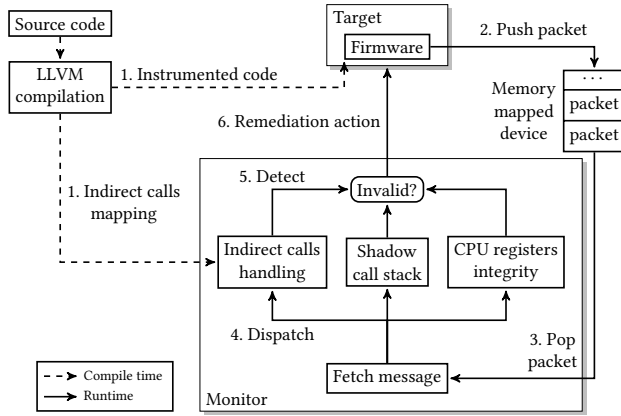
Source code

LLVM compilation

1. Instrumented code

Target

Firmware

2. Push packet

...

packet

packet

Memory mapped device

6. Remediation action

1. Indirect calls mapping

5. Detect

Invalid?

Indirect calls handling

Shadow call stack

CPU registers integrity

4. Dispatch

3. Pop packet

Fetch message

Compile time

Runtime

Monitor